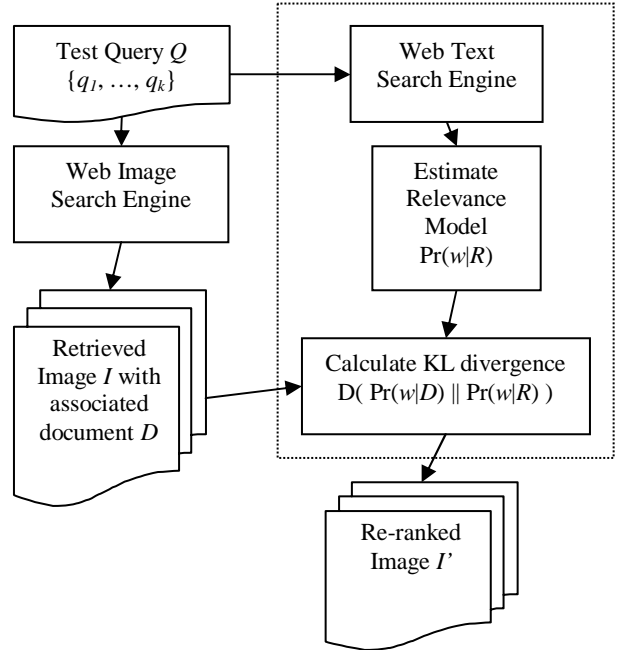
Test Query $Q$
$\{q_1, \ldots, q_k\}$

Web Text Search Engine

Web Image Search Engine

Estimate Relevance Model $\Pr(w|R)$

Retrieved Image $I$ with associated document $D$

Calculate KL divergence $D( \Pr(w|D) \,||\, \Pr(w|R) )$

Re-ranked Image $I'$